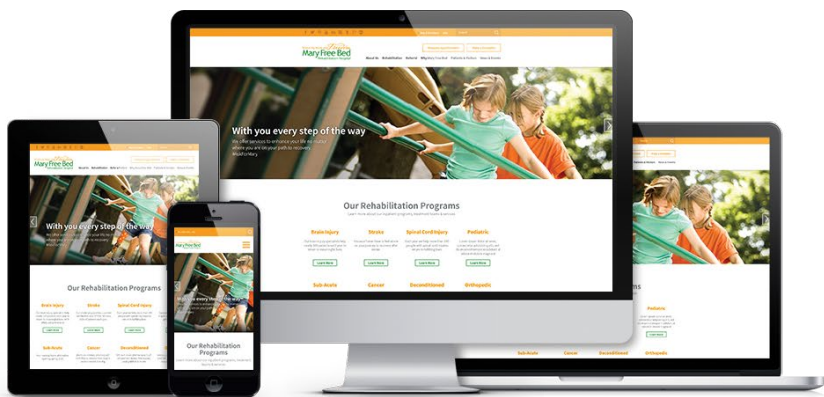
Mary Free Bed
Rehabilitation Hospital

With you every step of the way

We offer services to enhance your life no matter where you are on your path to recovery. Mary Free Bed.

Our Rehabilitation Programs

Brain Injury
Stroke
Spinal Cord Injury
Pediatric

Learn More
Learn More
Learn More
Learn More

Sub-Acute
Cancer
Deconditioned
Orthopedic

Mary Free Bed

With you every step of the way

Our Rehabilitation Programs

Brain Injury
Stroke
Spinal Cord Injury

Sub-Acute
Cancer
Deconditioned

Mary Free Bed

With you every step of the way

Our Rehabilitation Programs

Pediatric

Sub-Acute
Cancer
Deconditioned
Orthopedic